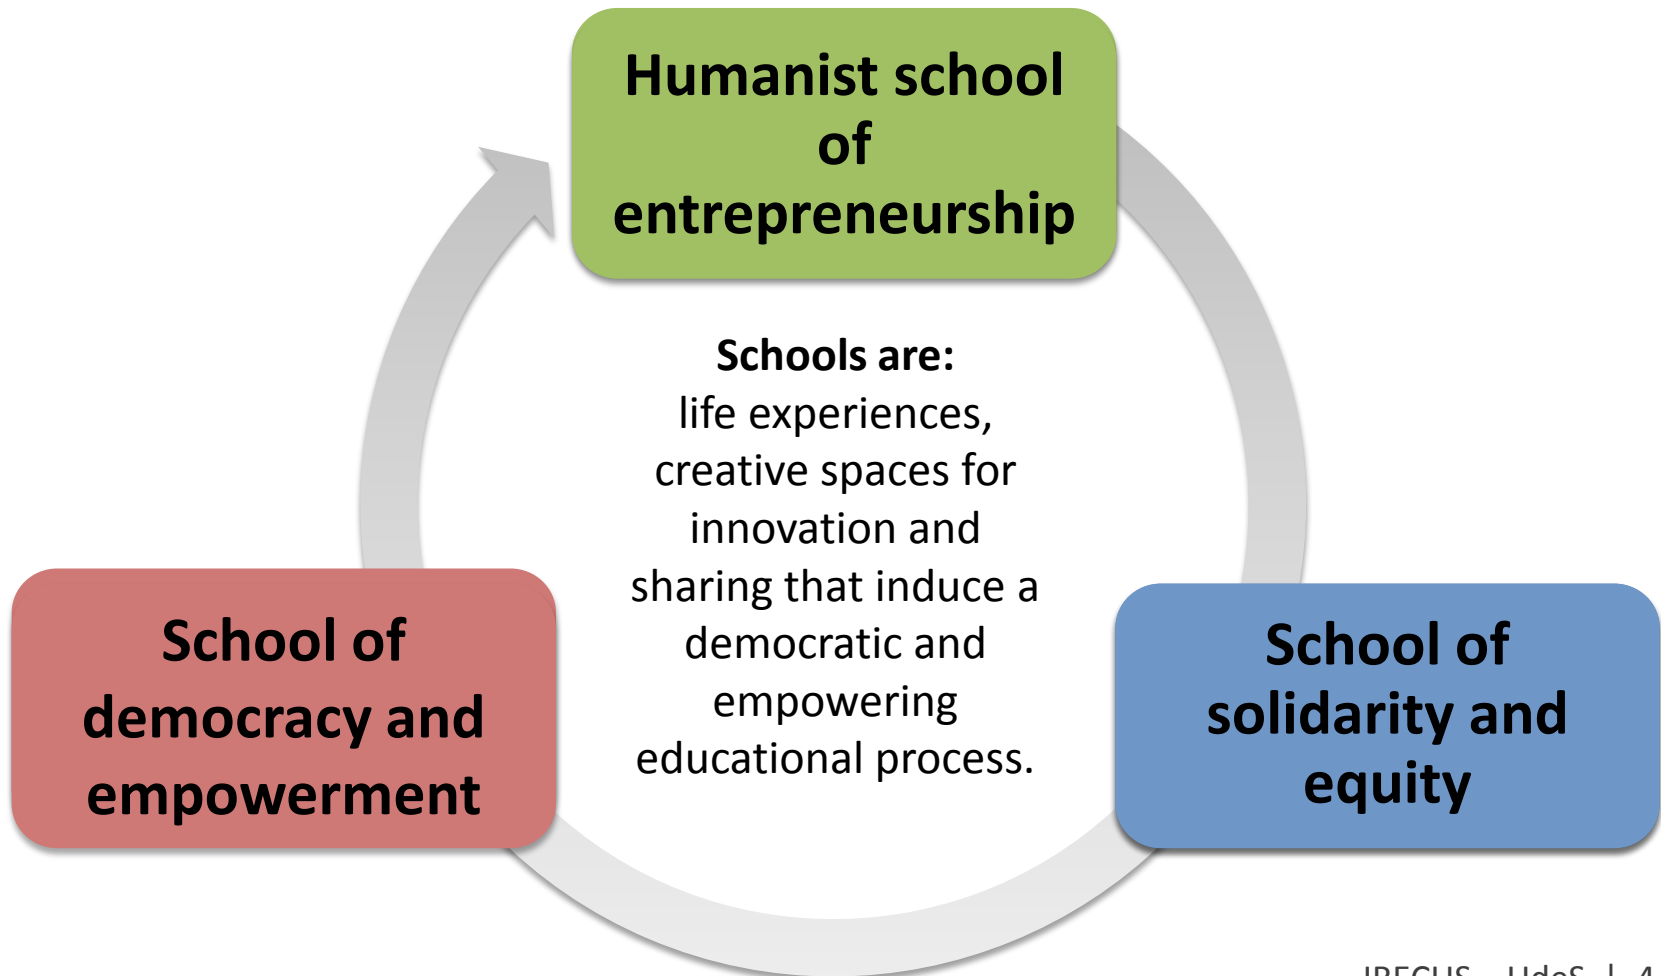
Humanist school of entrepreneurship

Schools are:
life experiences, creative spaces for innovation and sharing that induce a democratic and empowering educational process.

School of democracy and empowerment

School of solidarity and equity

IRECUS – UdeS | 4